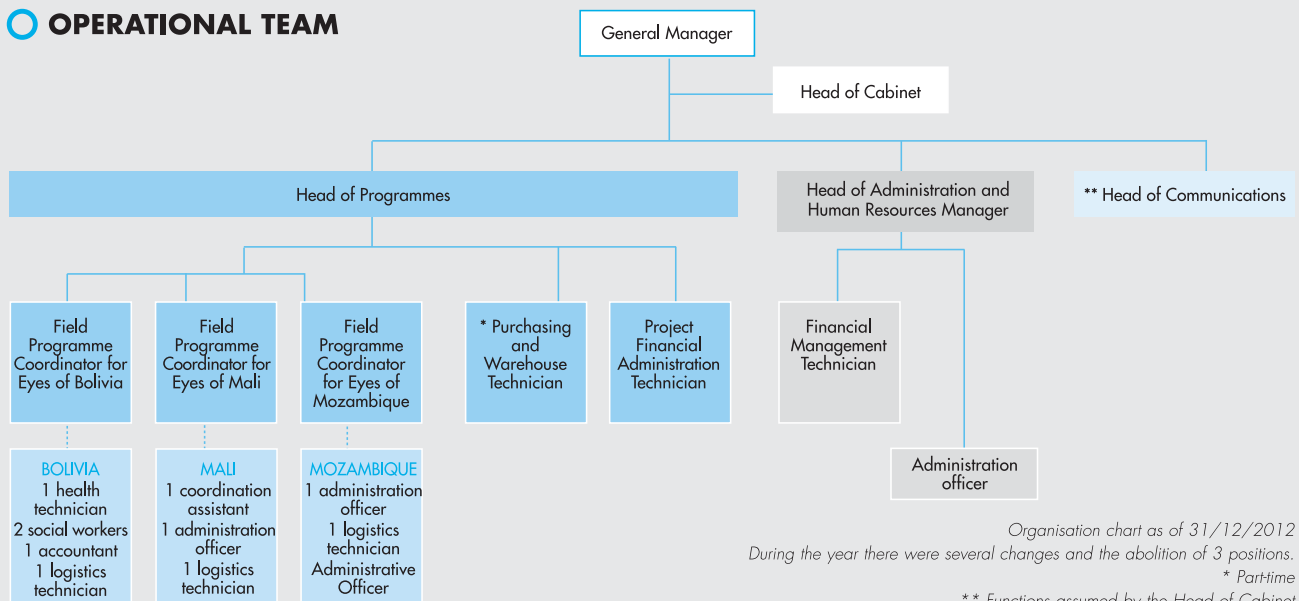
OPERATIONAL TEAM

General Manager

Head of Cabinet

Head of Programmes

Head of Administration and Human Resources Manager

** Head of Communications

Field Programme Coordinator for Eyes of Bolivia

Field Programme Coordinator for Eyes of Mali

Field Programme Coordinator for Eyes of Mozambique

* Purchasing and Warehouse Technician

Project Financial Administration Technician

Financial Management Technician

Administration officer

BOLIVIA
1 health technician
2 social workers
1 accountant
1 logistics technician

MALI
1 coordination assistant
1 administration officer
1 logistics technician

MOZAMBIQUE
1 administration officer
1 logistics technician
Administrative Officer

Organisation chart as of 31/12/2012
During the year there were several changes and the abolition of 3 positions.
* Part-time
** Functions assumed by the Head of Cabinet